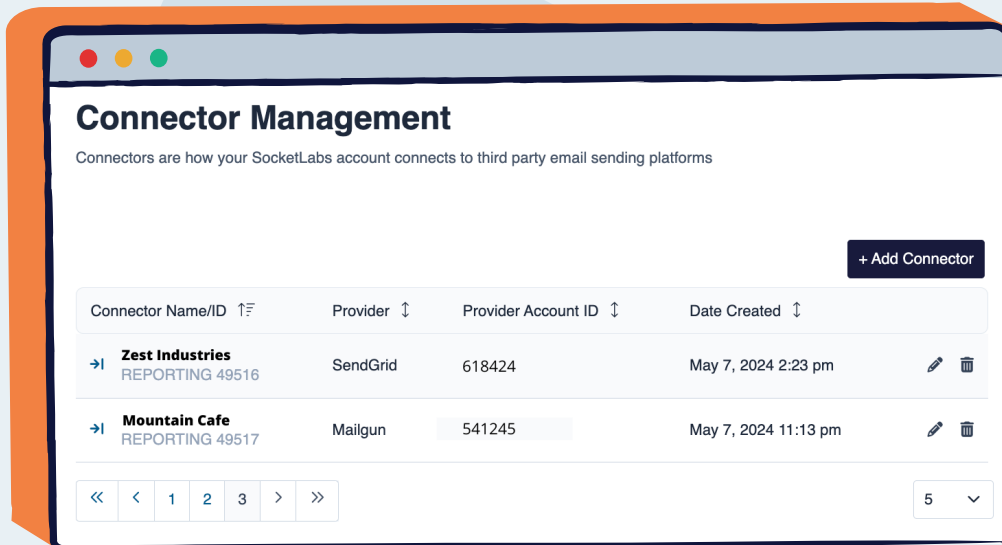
Connector Management

Connectors are how your SocketLabs account connects to third party email sending platforms

+ Add Connector

| Connector Name/ID | Provider | Provider Account ID | Date Created |
|---|---|---|---|
| Zest Industries REPORTING 49516 | SendGrid | 618424 | May 7, 2024 2:23 pm |
| Mountain Cafe REPORTING 49517 | Mailgun | 541245 | May 7, 2024 11:13 pm |

« ‹ 1 2 3 › »

5